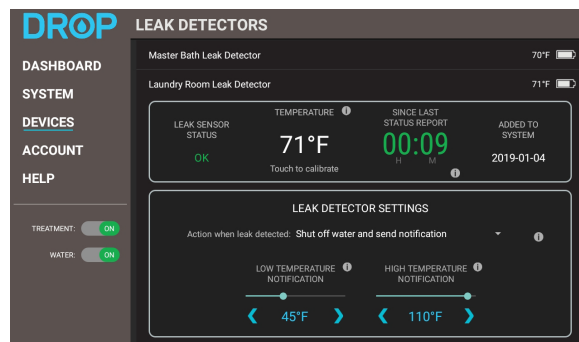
DROP

LEAK DETECTORS

DASHBOARD
SYSTEM
DEVICES
ACCOUNT
HELP

TREATMENT: ON
WATER: ON

Master Bath Leak Detector 70°F

Laundry Room Leak Detector 71°F

LEAK SENSOR STATUS
OK

TEMPERATURE
71°F
Touch to calibrate

SINCE LAST STATUS REPORT
00:09
H M

ADDED TO SYSTEM
2019-01-04

LEAK DETECTOR SETTINGS

Action when leak detected: Shut off water and send notification

LOW TEMPERATURE NOTIFICATION
45°F

HIGH TEMPERATURE NOTIFICATION
110°F